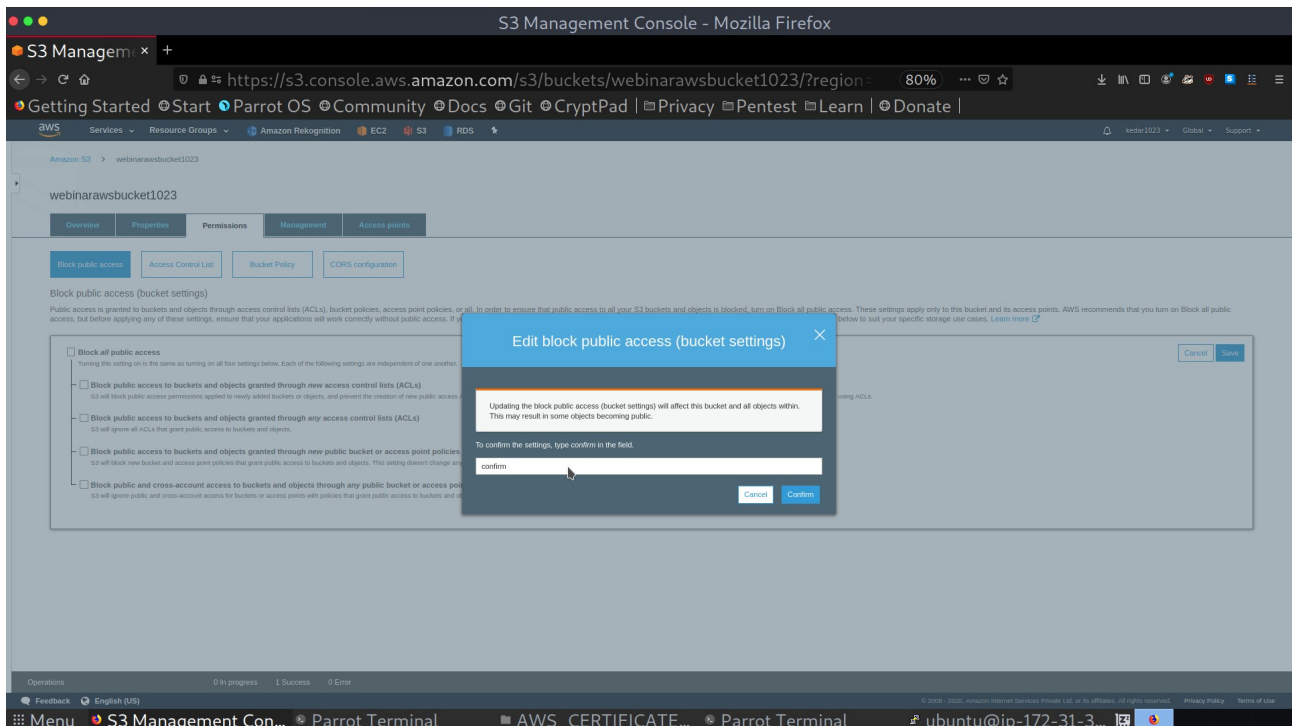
S3 Management Console - Mozilla Firefox

S3 Managem ×

https://s3.console.aws.amazon.com/s3/buckets/webinarawsbucket1023/?region= 80%

Getting Started Start Parrot OS Community Docs Git CryptPad | Privacy Pentest Learn | Donate |

aws Services Resource Groups Amazon Rekognition EC2 S3 RDS

kedar1023 Global Support

Amazon S3 > webinarawsbucket1023

webinarawsbucket1023

Overview Properties Permissions Management Access points

Block public access Access Control List Bucket Policy CORS configuration

Block public access (bucket settings)

Public access is granted to buckets and objects through access control lists (ACLs), bucket policies, access point policies, or all. In order to ensure that public access to all your S3 buckets and objects is blocked, turn on Block all public access. These settings apply only to this bucket and its access points. AWS recommends that you turn on Block all public access, but before applying any of these settings, ensure that your applications will work correctly without public access. If y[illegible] below to suit your specific storage use cases. Learn more

Block all public access
Turning this setting on is the same as turning on all four settings below. Each of the following settings are independent of one another.

Block public access to buckets and objects granted through new access control lists (ACLs)
S3 will block public access permissions applied to newly added buckets or objects, and prevent the creation of new public access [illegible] ing ACLs.

Block public access to buckets and objects granted through any access control lists (ACLs)
S3 will ignore all ACLs that grant public access to buckets and objects.

Block public access to buckets and objects granted through new public bucket or access point policies
S3 will block new bucket and access point policies that grant public access to buckets and objects. This setting doesn't change any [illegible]

Block public and cross-account access to buckets and objects through any public bucket or access poi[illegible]
S3 will ignore public and cross-account access for buckets or access points with policies that grant public access to buckets and o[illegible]

Cancel Save

Edit block public access (bucket settings)

Updating the block public access (bucket settings) will affect this bucket and all objects within. This may result in some objects becoming public.

To confirm the settings, type confirm in the field.

confirm

Cancel Confirm

Operations 0 In progress 1 Success 0 Error

Feedback English (US)

© 2008 - 2020, Amazon Internet Services Private Ltd. or its affiliates. All rights reserved. Privacy Policy Terms of Use

Menu S3 Management Con... Parrot Terminal AWS_CERTIFICATE... Parrot Terminal ubuntu@ip-172-31-3...